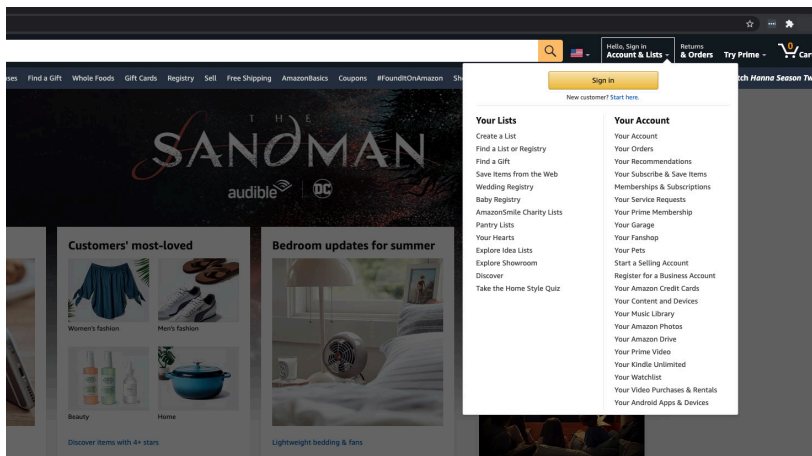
Hello, Sign in
Account & Lists
Returns
& Orders
Try Prime
0
Car

ses Find a Gift Whole Foods Gift Cards Registry Sell Free Shipping AmazonBasics Coupons #FoundItOnAmazon Sh

tch Hanna Season Tw

THE SANDMAN
audible | DC

Sign in
New customer? Start here.

Your Lists
Create a List
Find a List or Registry
Find a Gift
Save Items from the Web
Wedding Registry
Baby Registry
AmazonSmile Charity Lists
Pantry Lists
Your Hearts
Explore Idea Lists
Explore Showroom
Discover
Take the Home Style Quiz

Your Account
Your Account
Your Orders
Your Recommendations
Your Subscribe & Save Items
Memberships & Subscriptions
Your Service Requests
Your Prime Membership
Your Garage
Your Fanshop
Your Pets
Start a Selling Account
Register for a Business Account
Your Amazon Credit Cards
Your Content and Devices
Your Music Library
Your Amazon Photos
Your Amazon Drive
Your Prime Video
Your Kindle Unlimited
Your Watchlist
Your Video Purchases & Rentals
Your Android Apps & Devices

Customers' most-loved
Women's fashion
Men's fashion
Beauty
Home
Discover items with 4+ stars

Bedroom updates for summer
Lightweight bedding & fans